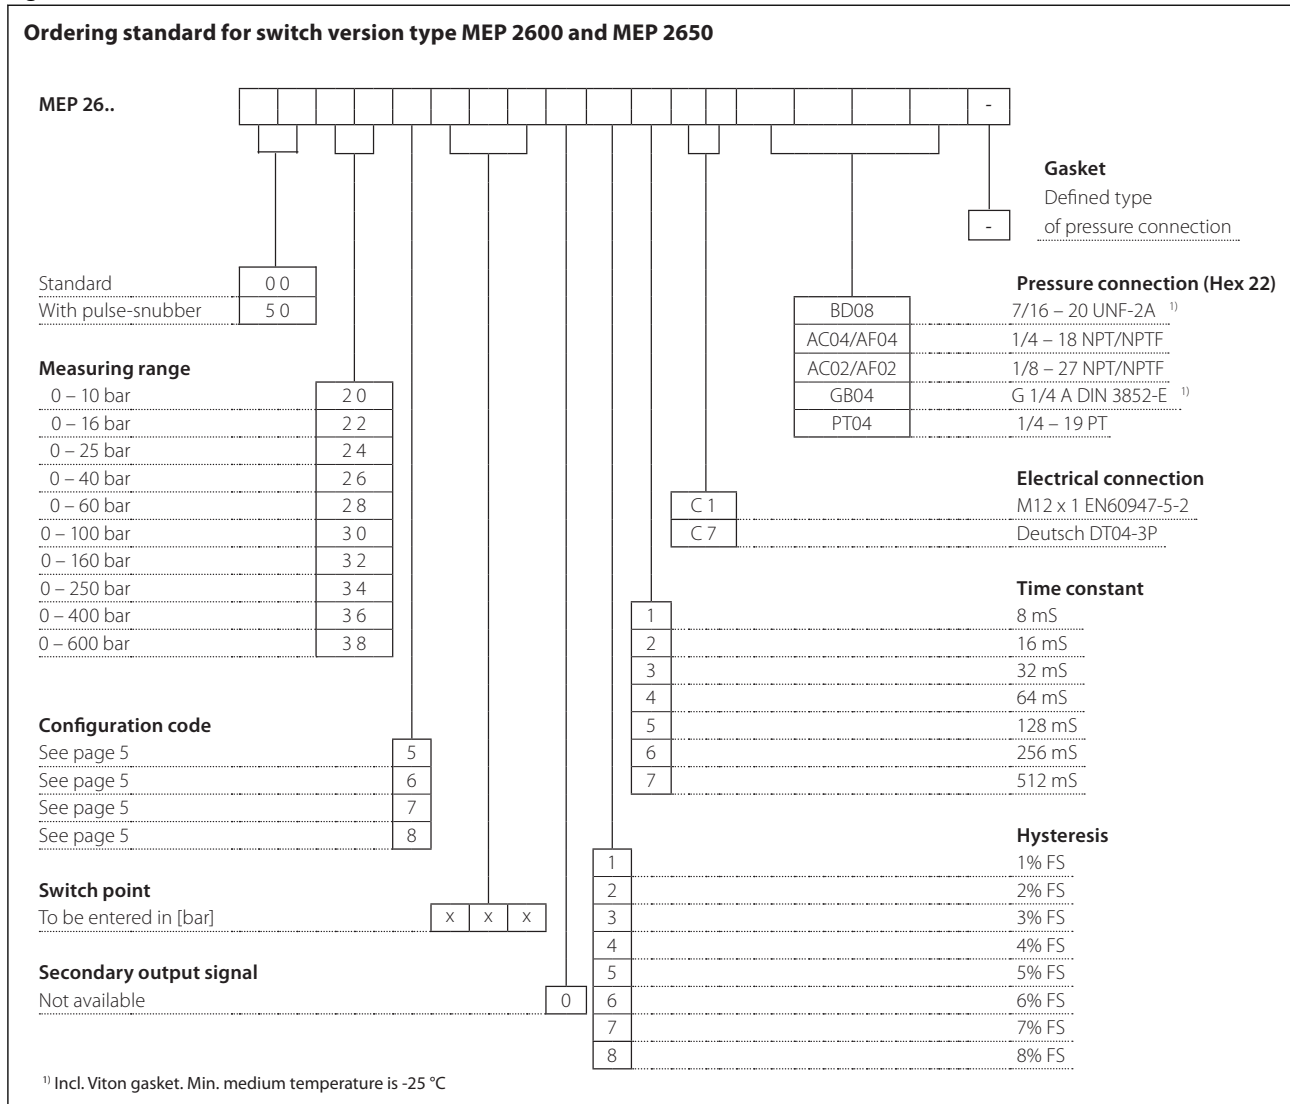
Ordering standard for switch version type MEP 2600 and MEP 2650

MEP 26..

-

Gasket
Defined type of pressure connection
-

| Standard | 0 0 |
|---|---|
| With pulse-snubber | 5 0 |

Measuring range

| 0 – 10 bar | 2 0 |
|---|---|
| 0 – 16 bar | 2 2 |
| 0 – 25 bar | 2 4 |
| 0 – 40 bar | 2 6 |
| 0 – 60 bar | 2 8 |
| 0 – 100 bar | 3 0 |
| 0 – 160 bar | 3 2 |
| 0 – 250 bar | 3 4 |
| 0 – 400 bar | 3 6 |
| 0 – 600 bar | 3 8 |

Configuration code

| See page 5 | 5 |
|---|---|
| See page 5 | 6 |
| See page 5 | 7 |
| See page 5 | 8 |

Switch point
To be entered in [bar] x x x

Secondary output signal
Not available 0

Pressure connection (Hex 22)

| BD08 | 7/16 – 20 UNF-2A $^{1)}$ |
|---|---|
| AC04/AF04 | 1/4 – 18 NPT/NPTF |
| AC02/AF02 | 1/8 – 27 NPT/NPTF |
| GB04 | G 1/4 A DIN 3852-E $^{1)}$ |
| PT04 | 1/4 – 19 PT |

Electrical connection

| C 1 | M12 x 1 EN60947-5-2 |
|---|---|
| C 7 | Deutsch DT04-3P |

Time constant

| 1 | 8 mS |
|---|---|
| 2 | 16 mS |
| 3 | 32 mS |
| 4 | 64 mS |
| 5 | 128 mS |
| 6 | 256 mS |
| 7 | 512 mS |

Hysteresis

| 1 | 1% FS |
|---|---|
| 2 | 2% FS |
| 3 | 3% FS |
| 4 | 4% FS |
| 5 | 5% FS |
| 6 | 6% FS |
| 7 | 7% FS |
| 8 | 8% FS |

$^{1)}$ Incl. Viton gasket. Min. medium temperature is -25 °C